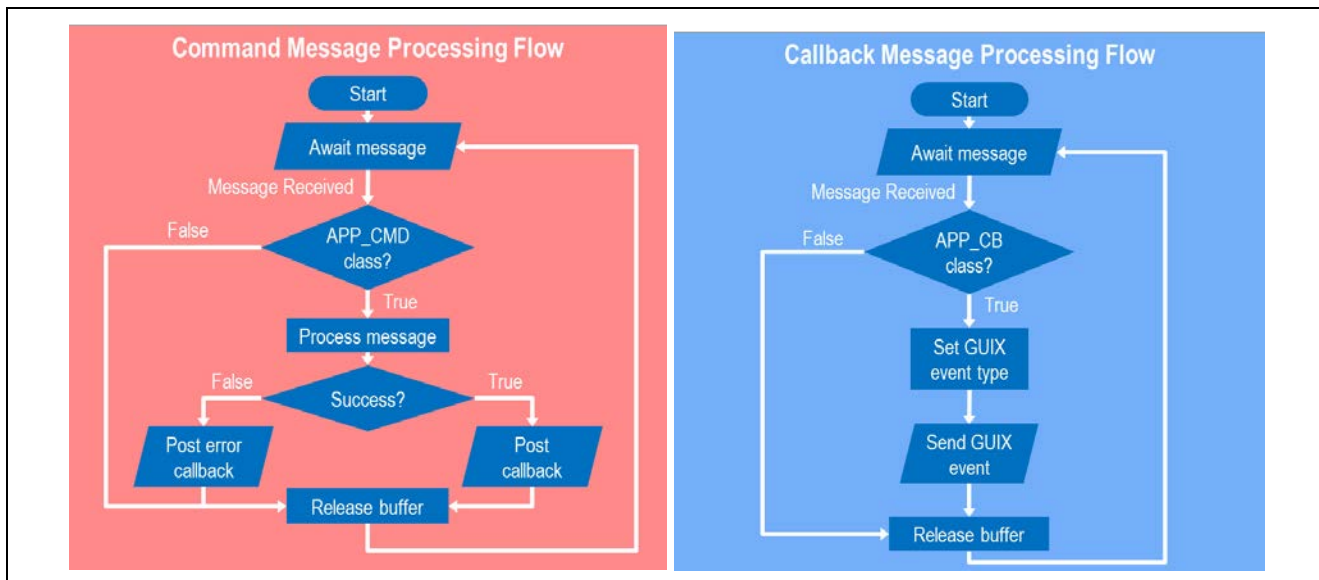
Command Message Processing Flow

Start

Await message

Message Received

False

APP_CMD class?

True

Process message

False

Success?

True

Post error callback

Post callback

Release buffer

Callback Message Processing Flow

Start

Await message

Message Received

False

APP_CB class?

True

Set GUIX event type

Send GUIX event

Release buffer